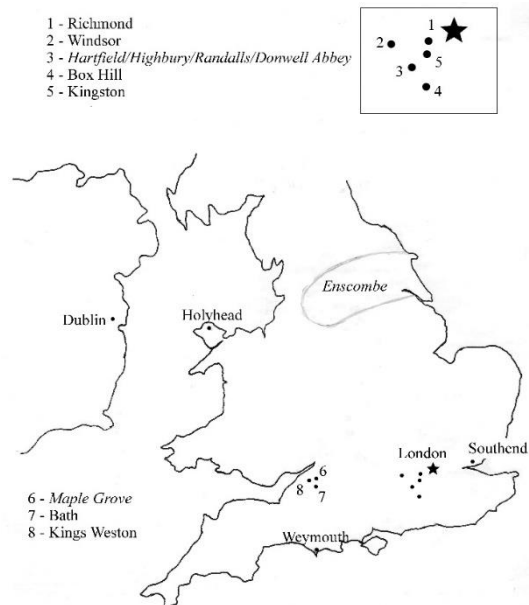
1 - Richmond
2 - Windsor
3 - *Hartfield/Highbury/Randalls/Donwell Abbey*
4 - Box Hill
5 - Kingston

1
2
5
3
4

*Enscombe*
Dublin
Holyhead
London
Southend
6
8
7
Weymouth

6 - *Maple Grove*
7 - Bath
8 - Kings Weston